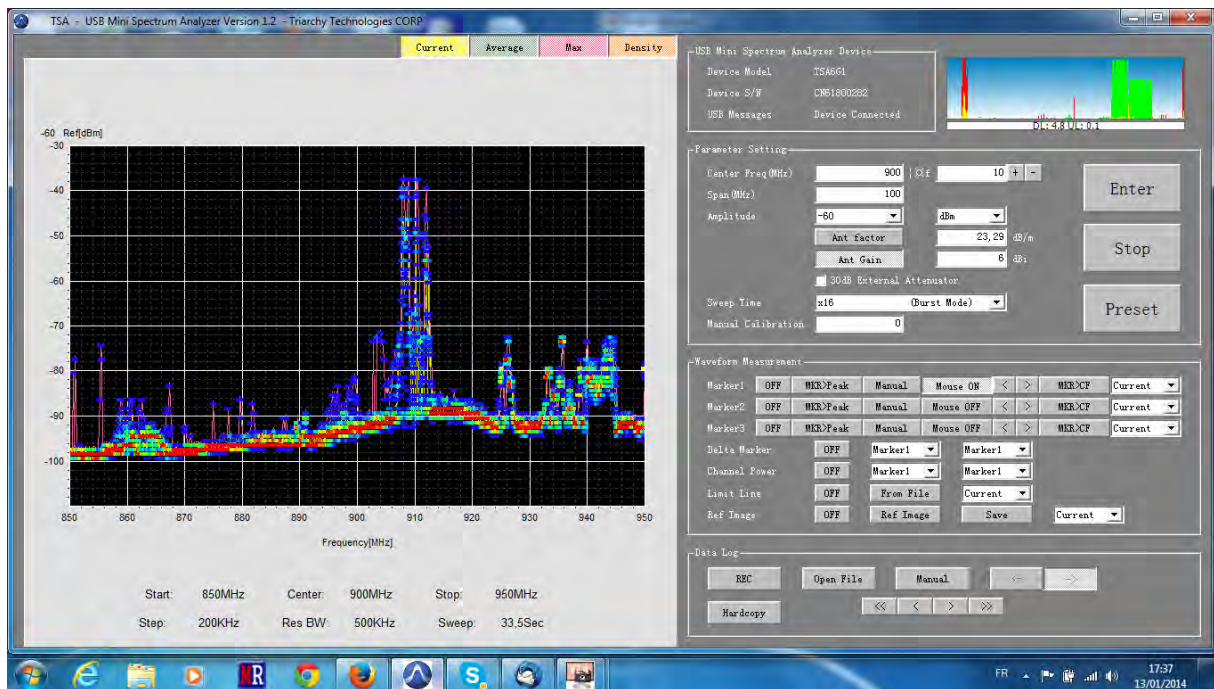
TSA - USB Mini Spectrum Analyzer Version 1.2 - Triarchy Technologies CORP

Current Average Max Density

-60 Ref[dBm]
-30
-40
-50
-60
-70
-80
-90
-100
850 860 870 880 890 900 910 920 930 940 950
Frequency[MHz]

Start: 850MHz Center: 900MHz Stop: 950MHz
Step: 200KHz Res BW: 500KHz Sweep: 33,5Sec

USB Mini Spectrum Analyzer Device
Device Model TSA6G1
Device S/N CN61800282
USB Messages Device Connected

DL:4.8 UL:0.1

Parameter Setting
Center Freq(MHz) 900 |Ωf 10 + -
Span(MHz) 100
Amplitude -60 dBm
Ant factor 23,29 dB/m
Ant Gain 6 dBi
30dB External Attenuator
Sweep Time x16 (Burst Mode)
Manual Calibration 0

Enter
Stop
Preset

Waveform Measurement
Marker1 OFF MKR>Peak Manual Mouse ON < > MKR>CF Current
Marker2 OFF MKR>Peak Manual Mouse OFF < > MKR>CF Current
Marker3 OFF MKR>Peak Manual Mouse OFF < > MKR>CF Current
Delta Marker OFF Marker1 Marker1
Channel Power OFF Marker1 Marker1
Limit Line OFF From File Current
Ref Image OFF Ref Image Save Current

Data Log
REC Open File Manual <- ->
Hardcopy << < > >>

FR 17:37 13/01/2014